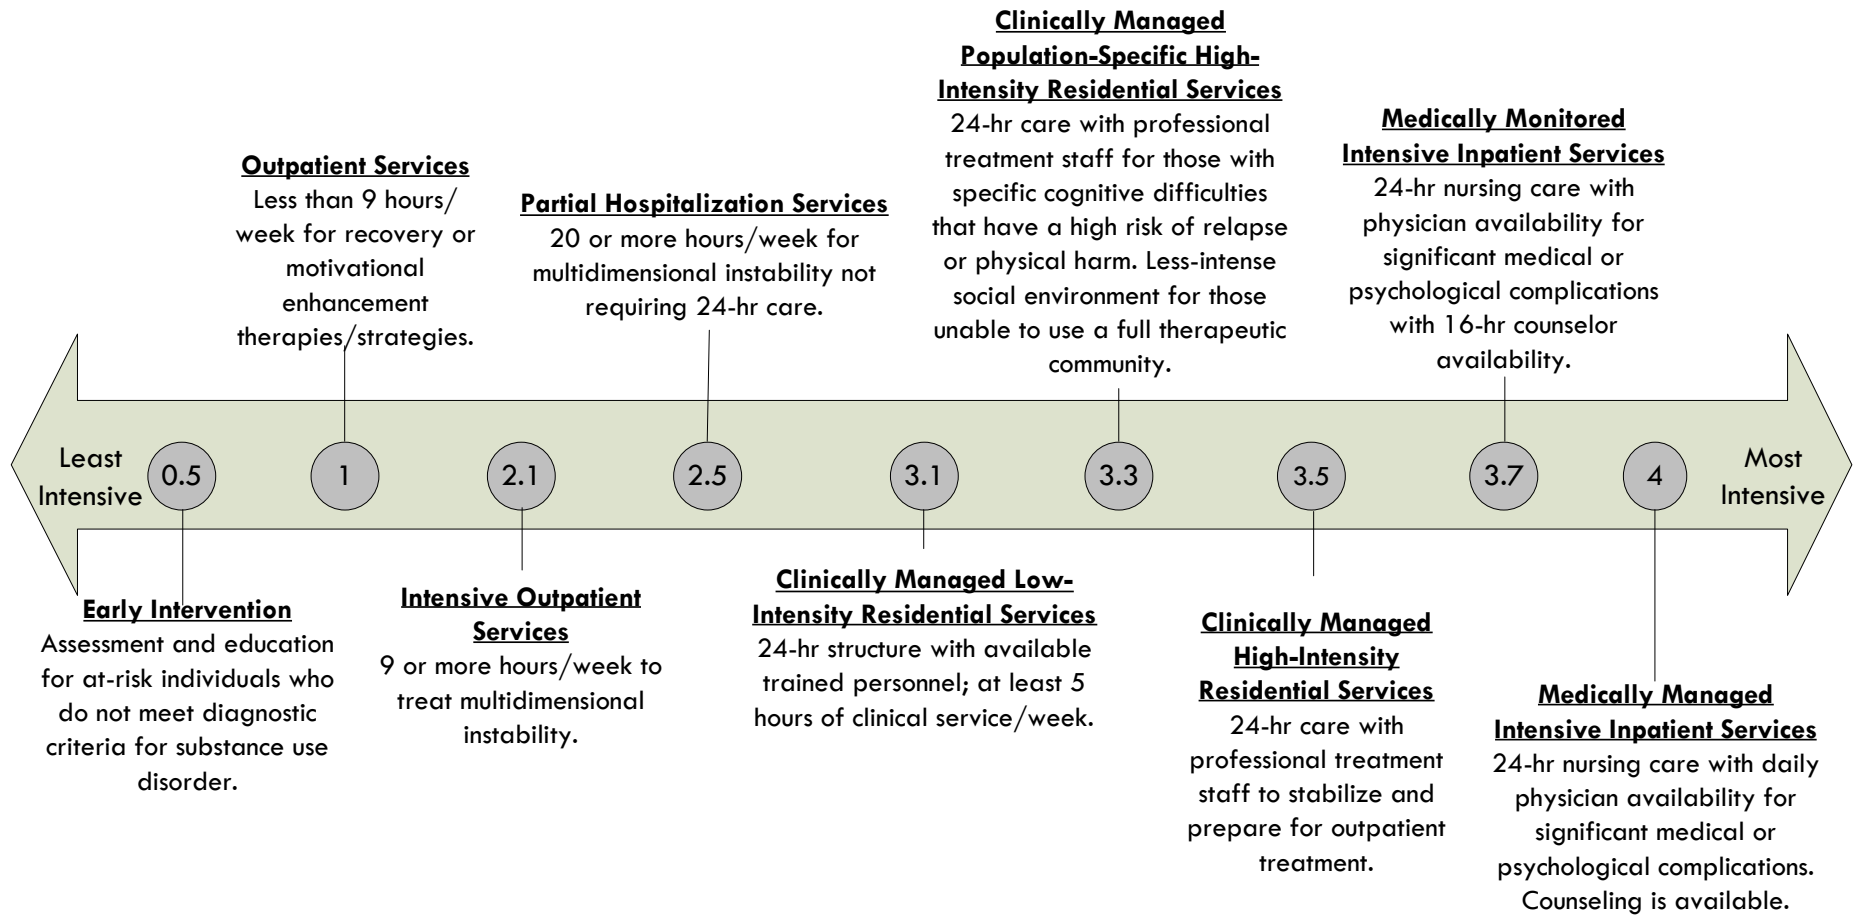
Least Intensive

0.5

Early Intervention
Assessment and education for at-risk individuals who do not meet diagnostic criteria for substance use disorder.

1

Outpatient Services
Less than 9 hours/ week for recovery or motivational enhancement therapies/strategies.

2.1

Intensive Outpatient Services
9 or more hours/week to treat multidimensional instability.

2.5

Partial Hospitalization Services
20 or more hours/week for multidimensional instability not requiring 24-hr care.

3.1

Clinically Managed Low-Intensity Residential Services
24-hr structure with available trained personnel; at least 5 hours of clinical service/week.

3.3

Clinically Managed Population-Specific High-Intensity Residential Services
24-hr care with professional treatment staff for those with specific cognitive difficulties that have a high risk of relapse or physical harm. Less-intense social environment for those unable to use a full therapeutic community.

3.5

Clinically Managed High-Intensity Residential Services
24-hr care with professional treatment staff to stabilize and prepare for outpatient treatment.

3.7

Medically Monitored Intensive Inpatient Services
24-hr nursing care with physician availability for significant medical or psychological complications with 16-hr counselor availability.

4

Medically Managed Intensive Inpatient Services
24-hr nursing care with daily physician availability for significant medical or psychological complications. Counseling is available.

Most Intensive